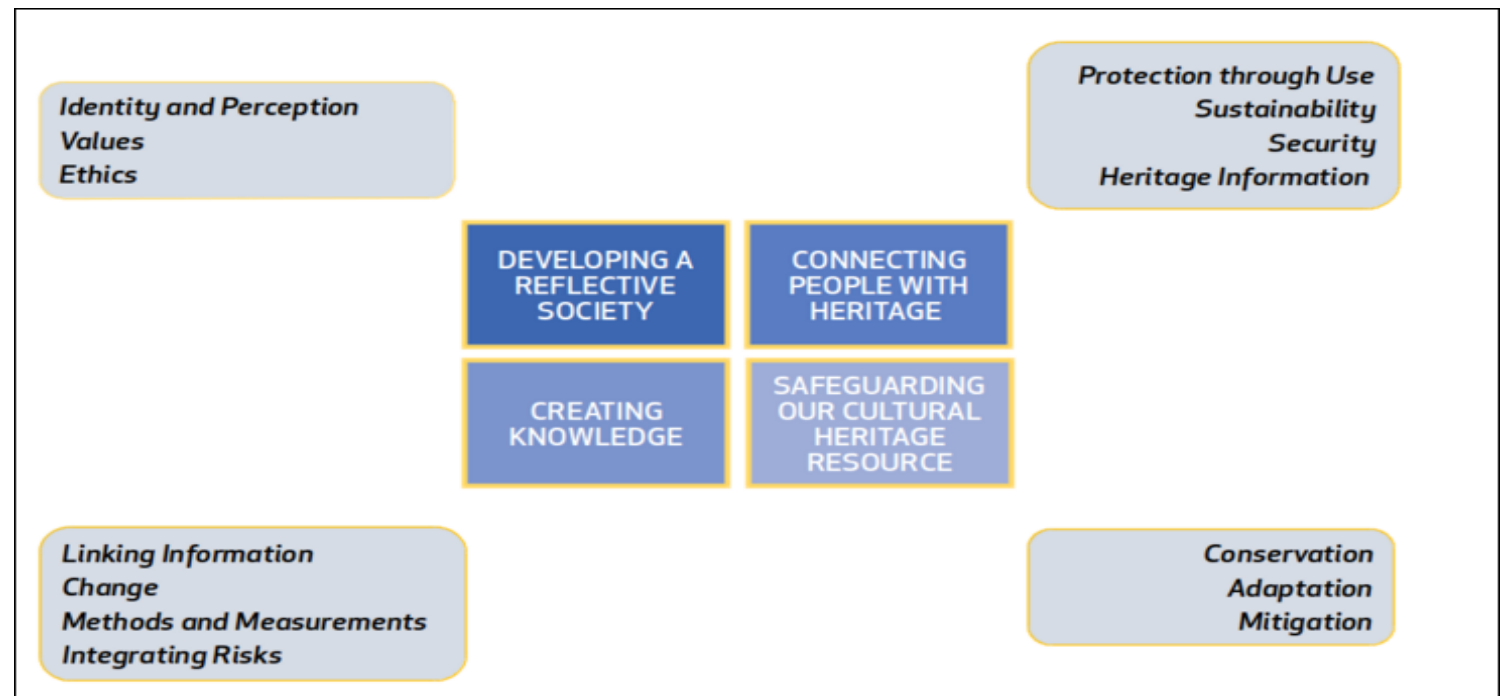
Identity and Perception
Values
Ethics

Protection through Use
Sustainability
Security
Heritage Information

DEVELOPING A REFLECTIVE SOCIETY

CONNECTING PEOPLE WITH HERITAGE

CREATING KNOWLEDGE

SAFEGUARDING OUR CULTURAL HERITAGE RESOURCE

Linking Information
Change
Methods and Measurements
Integrating Risks

Conservation
Adaptation
Mitigation